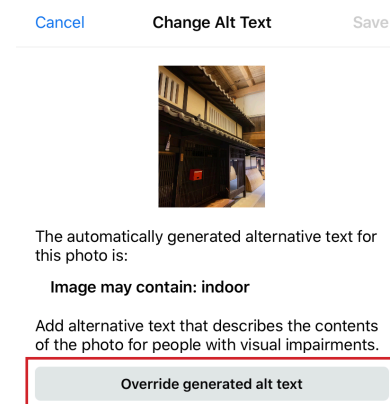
Cancel Change Alt Text Save

The automatically generated alternative text for this photo is:

Image may contain: indoor

Add alternative text that describes the contents of the photo for people with visual impairments.

Override generated alt text